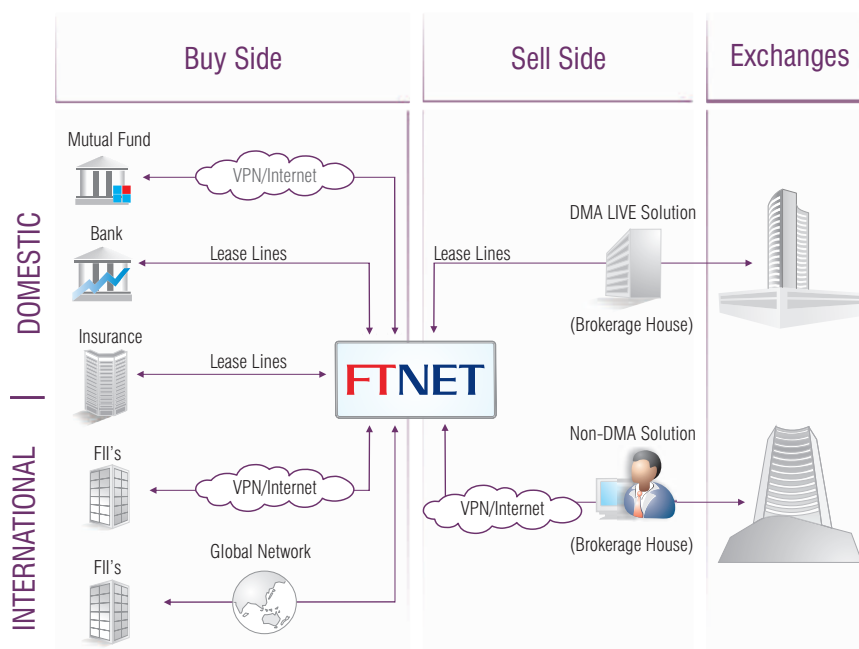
Buy Side

Sell Side

Exchanges

DOMESTIC

INTERNATIONAL

Mutual Fund

VPN/Internet

Bank

Lease Lines

Lease Lines

DMA LIVE Solution

(Brokerage House)

Insurance

Lease Lines

FTNET

Non-DMA Solution

FII's

VPN/Internet

VPN/Internet

(Brokerage House)

Global Network

FII's